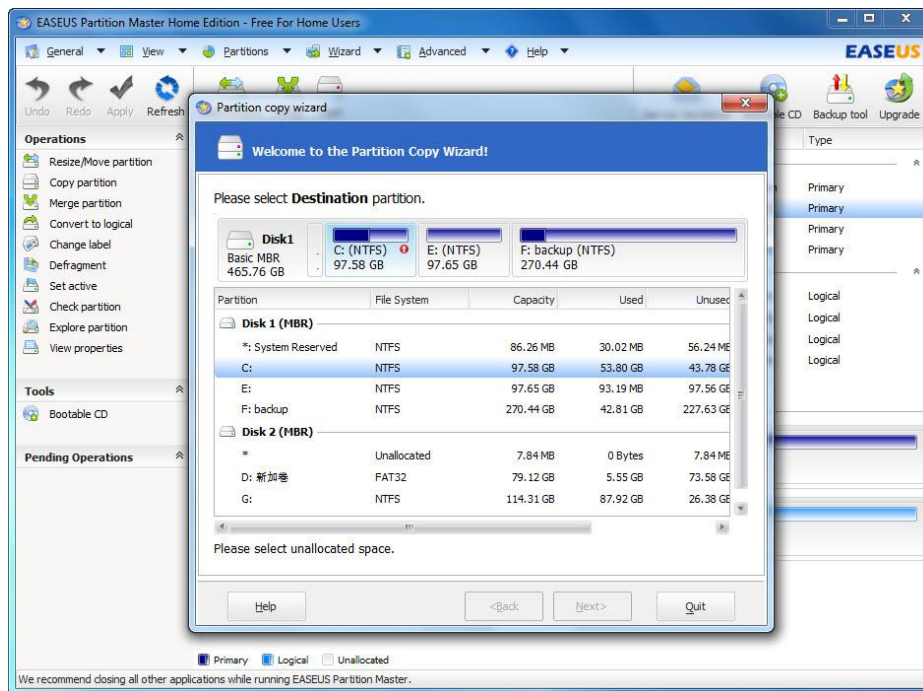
EASEUS Partition Master Home Edition - Free For Home Users

General View Partitions Wizard Advanced Help

EASEUS

Undo Redo Apply Refresh

le CD Backup tool Upgrade

Operations

Resize/Move partition
Copy partition
Merge partition
Convert to logical
Change label
Defragment
Set active
Check partition
Explore partition
View properties

Tools

Bootable CD

Pending Operations

Type

Primary
Primary
Primary
Primary

Logical
Logical
Logical
Logical

Partition copy wizard

Welcome to the Partition Copy Wizard!

Please select **Destination** partition.

Disk1
Basic MBR
465.76 GB

C: (NTFS)
97.58 GB

E: (NTFS)
97.65 GB

F: backup (NTFS)
270.44 GB

| Partition | File System | Capacity | Used | Unused |
|---|---|---|---|---|
| Disk 1 (MBR) | | | | |
| *: System Reserved | NTFS | 86.26 MB | 30.02 MB | 56.24 MB |
| C: | NTFS | 97.58 GB | 53.80 GB | 43.78 GB |
| E: | NTFS | 97.65 GB | 93.19 MB | 97.56 GB |
| F: backup | NTFS | 270.44 GB | 42.81 GB | 227.63 GB |
| Disk 2 (MBR) | | | | |
| * | Unallocated | 7.84 MB | 0 Bytes | 7.84 MB |
| D: 新加卷 | FAT32 | 79.12 GB | 5.55 GB | 73.58 GB |
| G: | NTFS | 114.31 GB | 87.92 GB | 26.38 GB |

Please select unallocated space.

Help <Back Next> Quit

Primary Logical Unallocated

We recommend closing all other applications while running EASEUS Partition Master.